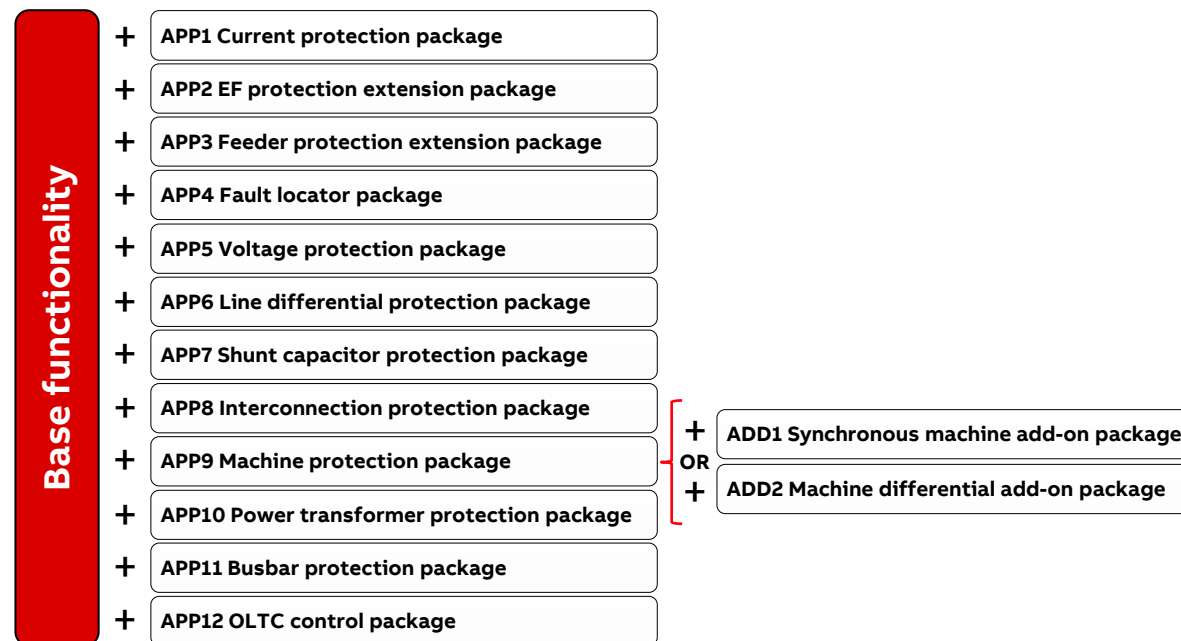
Base functionality

+ APP1 Current protection package
+ APP2 EF protection extension package
+ APP3 Feeder protection extension package
+ APP4 Fault locator package
+ APP5 Voltage protection package
+ APP6 Line differential protection package
+ APP7 Shunt capacitor protection package
+ APP8 Interconnection protection package
+ APP9 Machine protection package
+ APP10 Power transformer protection package
+ APP11 Busbar protection package
+ APP12 OLTC control package

+ ADD1 Synchronous machine add-on package
OR
+ ADD2 Machine differential add-on package